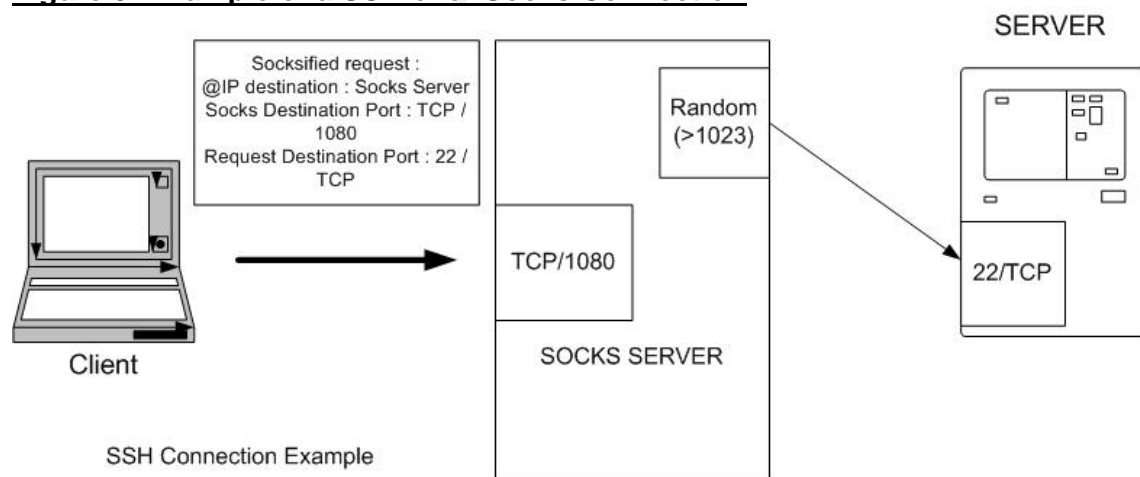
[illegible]

SERVER

Socksified request :
@IP destination : Socks Server
Socks Destination Port : TCP / 1080
Request Destination Port : 22 / TCP

Random (>1023)

TCP/1080

22/TCP

Client

SOCKS SERVER

SSH Connection Example